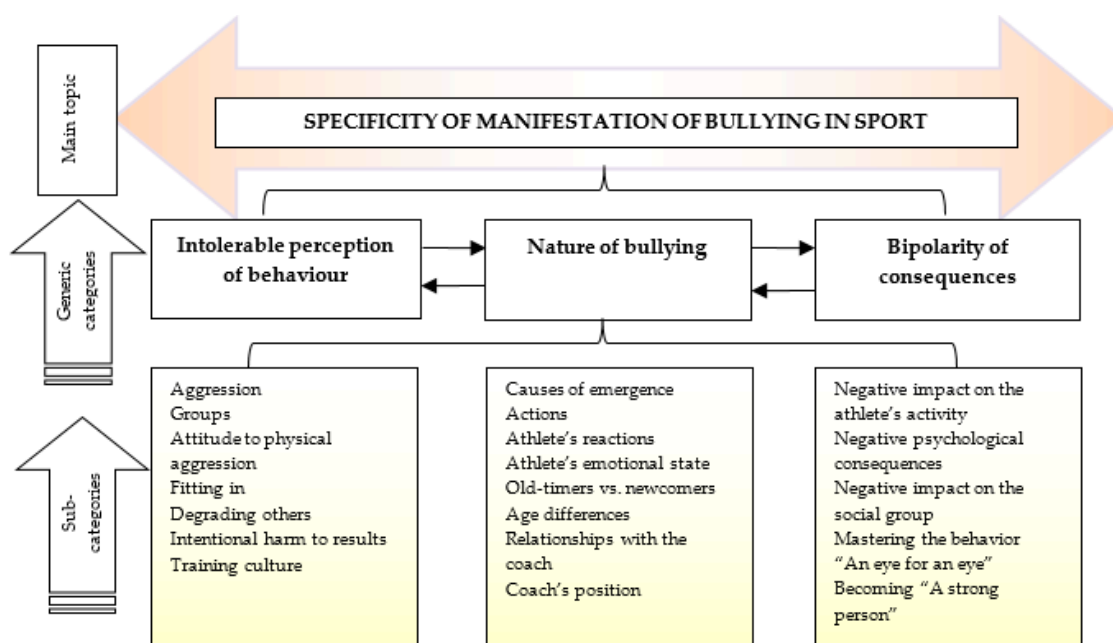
Main topic

SPECIFICITY OF MANIFESTATION OF BULLYING IN SPORT

Generic categories

Intolerable perception of behaviour

Nature of bullying

Bipolarity of consequences

Sub-categories

Aggression
Groups
Attitude to physical aggression
Fitting in
Degrading others
Intentional harm to results
Training culture

Causes of emergence
Actions
Athlete's reactions
Athlete's emotional state
Old-timers vs. newcomers
Age differences
Relationships with the coach
Coach's position

Negative impact on the athlete's activity
Negative psychological consequences
Negative impact on the social group
Mastering the behavior "An eye for an eye"
Becoming "A strong person"